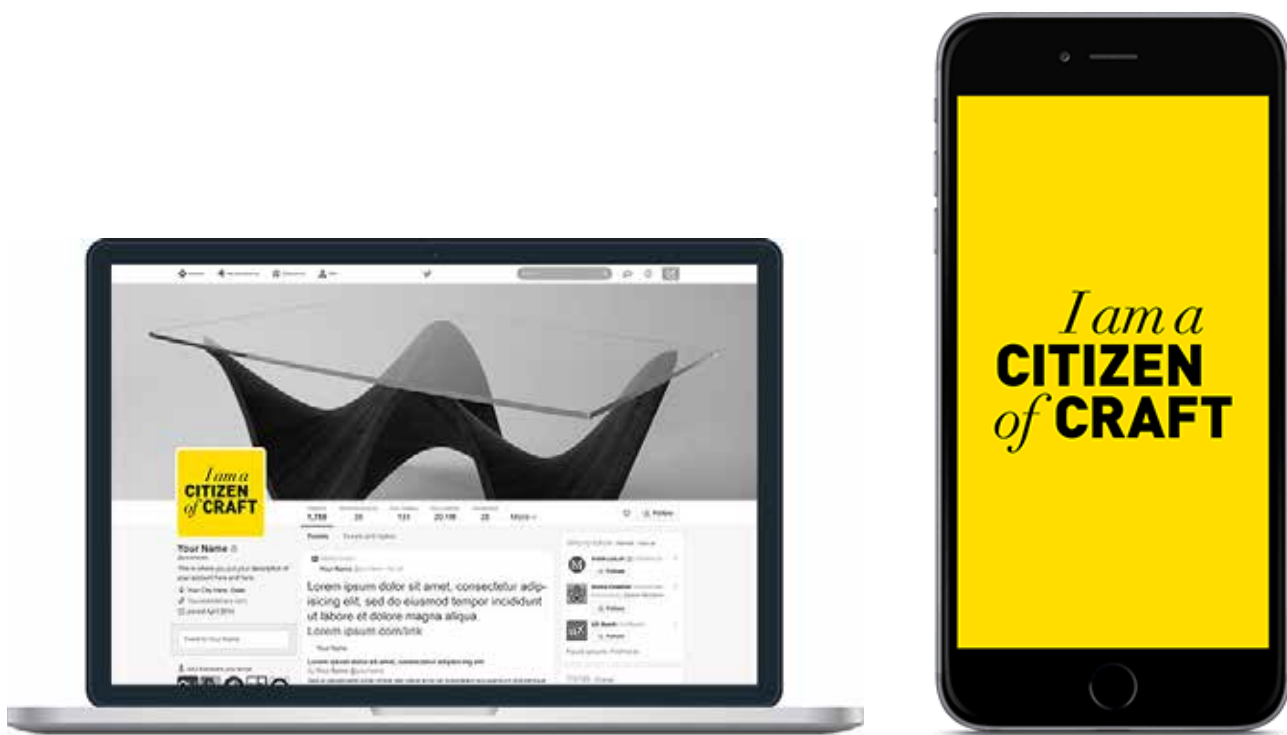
I am a
CITIZEN
of CRAFT

1,756 35 133 20.1M 28 More

Follow

Tweets Tweets and replies

Your Name

Lorem ipsum dolor sit amet, consectetur adipisicing elit, sed do eiusmod tempor incididunt ut labore et dolore magna aliqua.
Lorem ipsum.com/link

Your Name

Lorem ipsum dolor sit amet, consectetur adipisicing elit

Follow

Follow

Follow

I am a
CITIZEN
of CRAFT